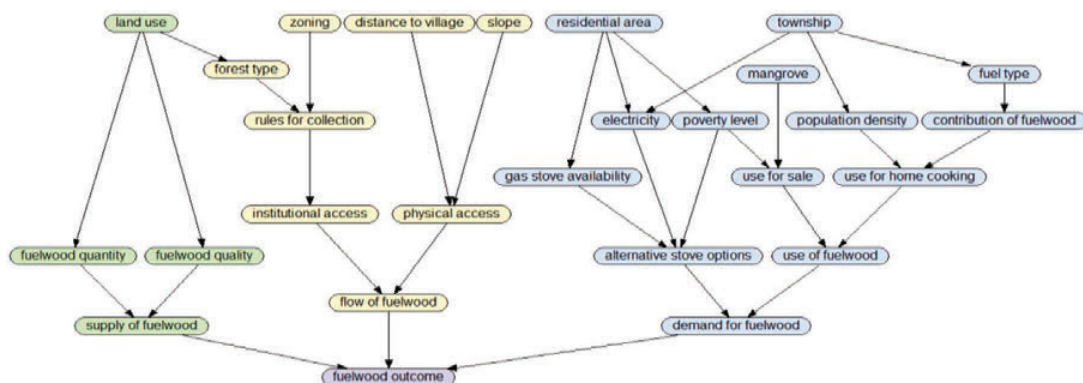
land use
zoning
distance to village
slope
residential area
township
forest type
mangrove
fuel type
rules for collection
electricity
poverty level
population density
contribution of fuelwood
gas stove availability
use for sale
use for home cooking
institutional access
physical access
fuelwood quantity
fuelwood quality
alternative stove options
use of fuelwood
flow of fuelwood
supply of fuelwood
demand for fuelwood
fuelwood outcome